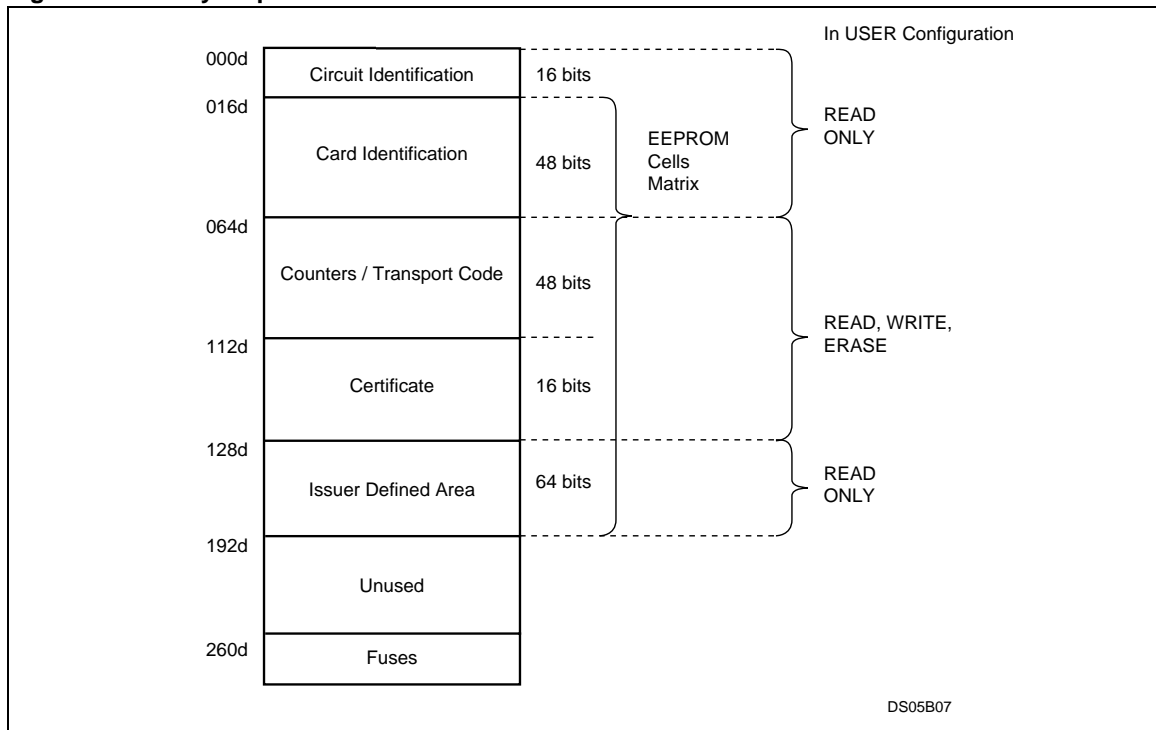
In USER Configuration

000d
Circuit Identification
16 bits

016d
Card Identification
48 bits

EEPROM
Cells
Matrix

READ
ONLY

064d
Counters / Transport Code
48 bits

112d
Certificate
16 bits

READ, WRITE,
ERASE

128d
Issuer Defined Area
64 bits

READ
ONLY

192d
Unused

260d
Fuses

DS05B07